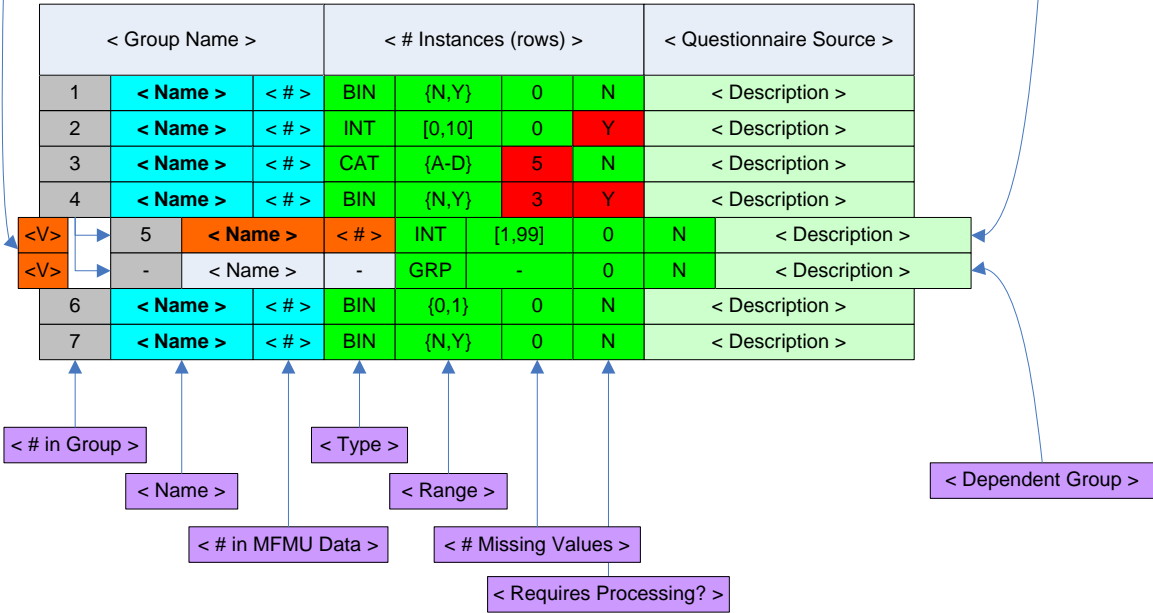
| < Group Name > | | | < # Instances (rows) > | | | | < Questionnaire Source > |
|---|---|---|---|---|---|---|---|
| 1 | < Name > | < # > | BIN | {N,Y} | 0 | N | < Description > |
| 2 | < Name > | < # > | INT | [0,10] | 0 | Y | < Description > |
| 3 | < Name > | < # > | CAT | {A-D} | 5 | N | < Description > |
| 4 | < Name > | < # > | BIN | {N,Y} | 3 | Y | < Description > |

| <V> | 5 | < Name > | < # > | INT | [1,99] | 0 | N | < Description > |
|---|---|---|---|---|---|---|---|---|
| <V> | - | < Name > | - | GRP | - | 0 | N | < Description > |

| 6 | < Name > | < # > | BIN | {0,1} | 0 | N | < Description > |
|---|---|---|---|---|---|---|---|
| 7 | < Name > | < # > | BIN | {N,Y} | 0 | N | < Description > |

< # in Group >

< Name >

< # in MFMU Data >

< Type >

< Range >

< # Missing Values >

< Requires Processing? >

< Dependent Group >